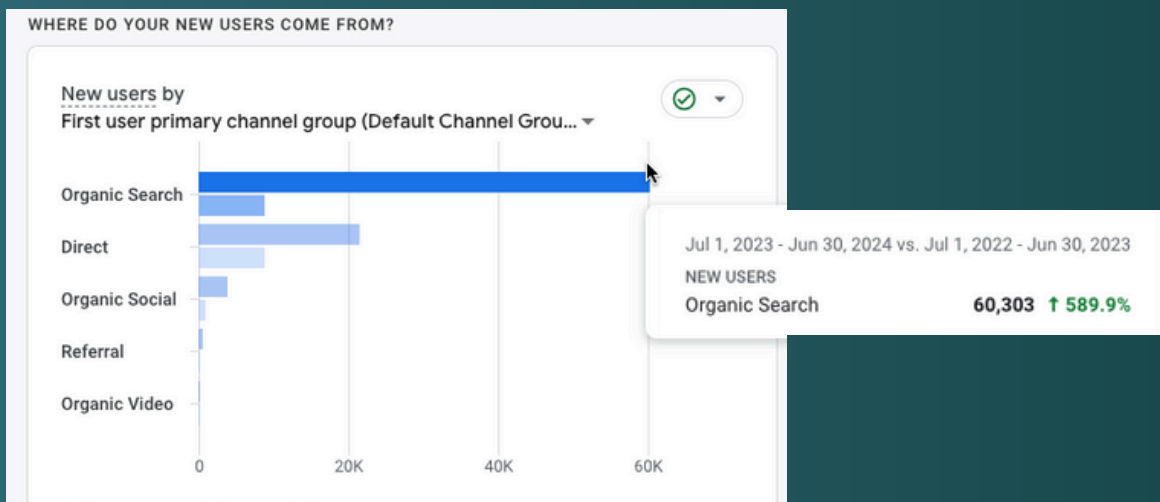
WHERE DO YOUR NEW USERS COME FROM?

New users by
First user primary channel group (Default Channel Grou...

Organic Search
Direct
Organic Social
Referral
Organic Video

0
20K
40K
60K

Jul 1, 2023 - Jun 30, 2024 vs. Jul 1, 2022 - Jun 30, 2023
NEW USERS
Organic Search 60,303 ↑ 589.9%